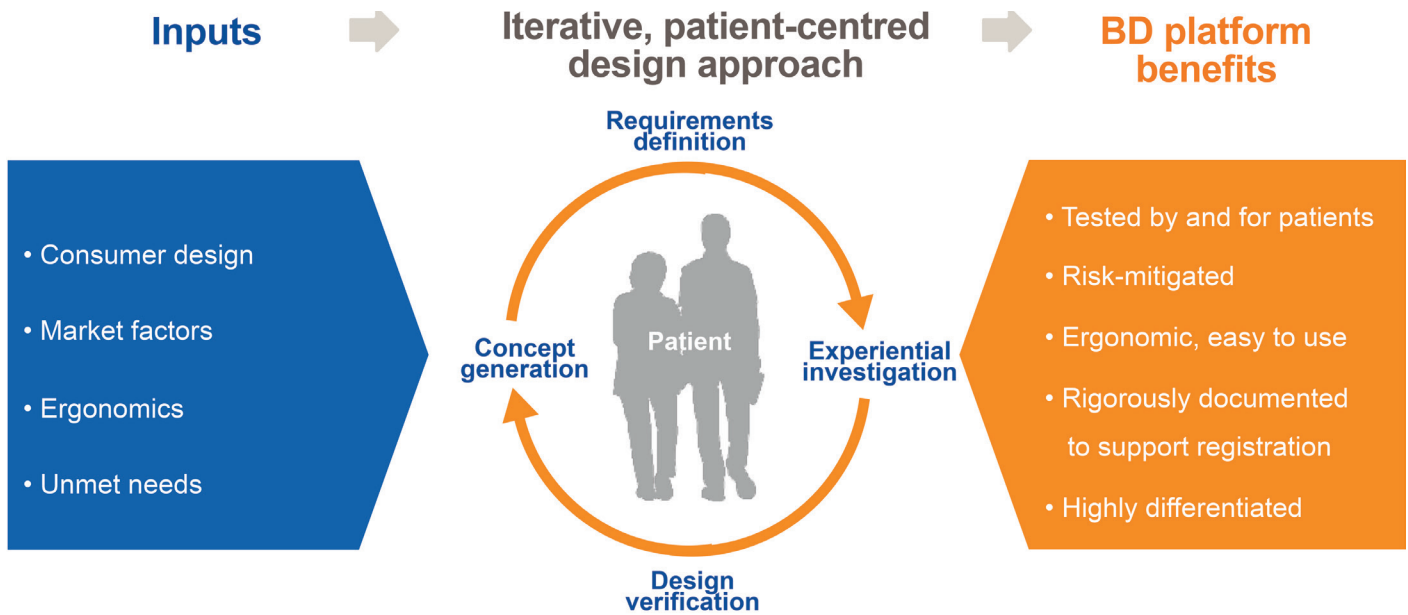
Inputs

Iterative, patient-centred design approach

BD platform benefits

• Consumer design
• Market factors
• Ergonomics
• Unmet needs

Requirements definition

Concept generation

Patient

Experiential investigation

Design verification

• Tested by and for patients
• Risk-mitigated
• Ergonomic, easy to use
• Rigorously documented to support registration
• Highly differentiated